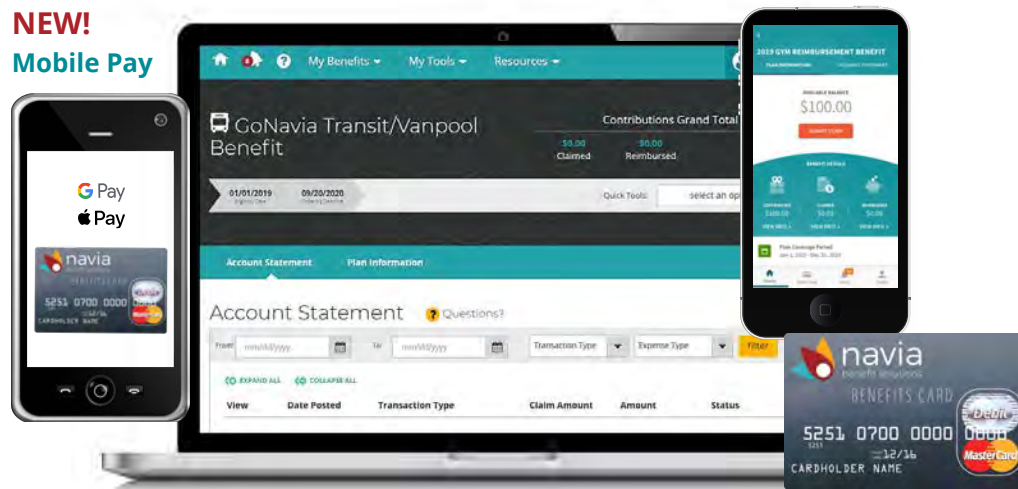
NEW!
Mobile Pay

G Pay
Pay

navia
5251 0700 0000
CARDHOLDER NAME

My Benefits
My Tools
Resources

GoNavia Transit/Vanpool Benefit

Contributions Grand Total

$0.00
Claimed
$0.00
Reimbursed

01/01/2019
09/20/2020

Quick Tools:
select an op

Account Statement
Plan Information

Account Statement
Questions?

From
mm/dd/yyyy
To
mm/dd/yyyy
Transaction Type
Expense Type
Filter

EXPAND ALL
COLLAPSE ALL

View
Date Posted
Transaction Type
Claim Amount
Amount
Status

2019 GYM REIMBURSEMENT BENEFIT
AVAILABLE BALANCE
$100.00
SUBMIT CLAIM
BENEFIT DETAILS
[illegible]
Plan Coverage Period

navia
benefit solutions
BENEFITS CARD
5251 0700 0000 0000
12/16
CARDHOLDER NAME
Debit
MasterCard